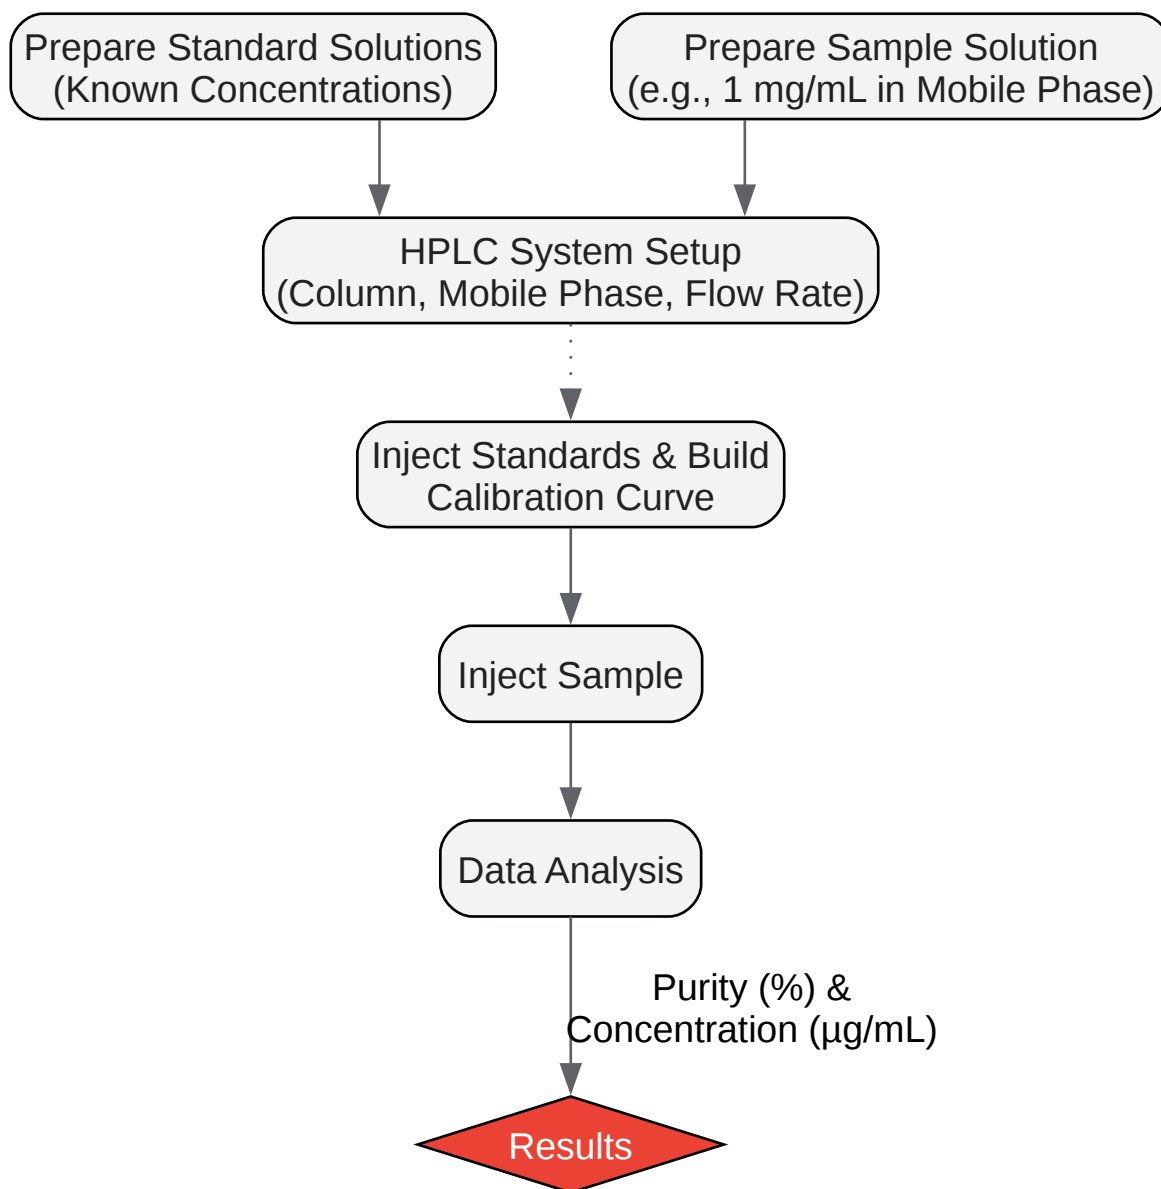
Prepare Standard Solutions
(Known Concentrations)

Prepare Sample Solution
(e.g., 1 mg/mL in Mobile Phase)

HPLC System Setup
(Column, Mobile Phase, Flow Rate)

Inject Standards & Build Calibration Curve

Inject Sample

Data Analysis

Purity (%) &
Concentration (µg/mL)

Results